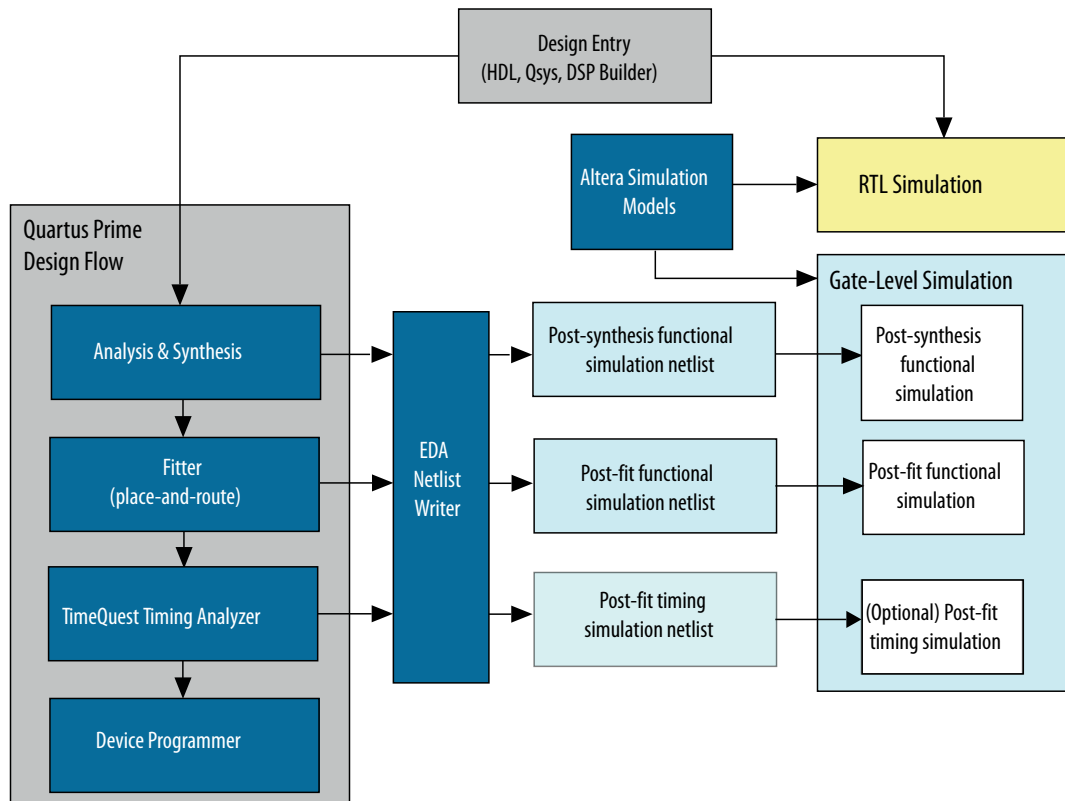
Design Entry
(HDL, Qsys, DSP Builder)

Altera Simulation Models

RTL Simulation

Quartus Prime Design Flow

Analysis & Synthesis

Fitter
(place-and-route)

TimeQuest Timing Analyzer

Device Programmer

EDA Netlist Writer

Post-synthesis functional simulation netlist

Post-fit functional simulation netlist

Post-fit timing simulation netlist

Gate-Level Simulation

Post-synthesis functional simulation

Post-fit functional simulation

(Optional) Post-fit timing simulation